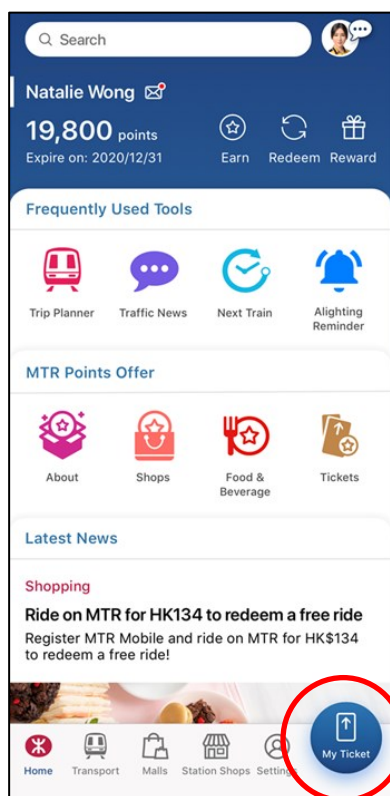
Search

Natalie Wong

19,800 points
Expire on: 2020/12/31

Earn
Redeem
Reward

Frequently Used Tools

Trip Planner
Traffic News
Next Train
Alighting Reminder

MTR Points Offer

About
Shops
Food & Beverage
Tickets

Latest News

Shopping

Ride on MTR for HK134 to redeem a free ride

Register MTR Mobile and ride on MTR for HK$134 to redeem a free ride!

Home
Transport
Malls
Station Shops
Setting
My Ticket